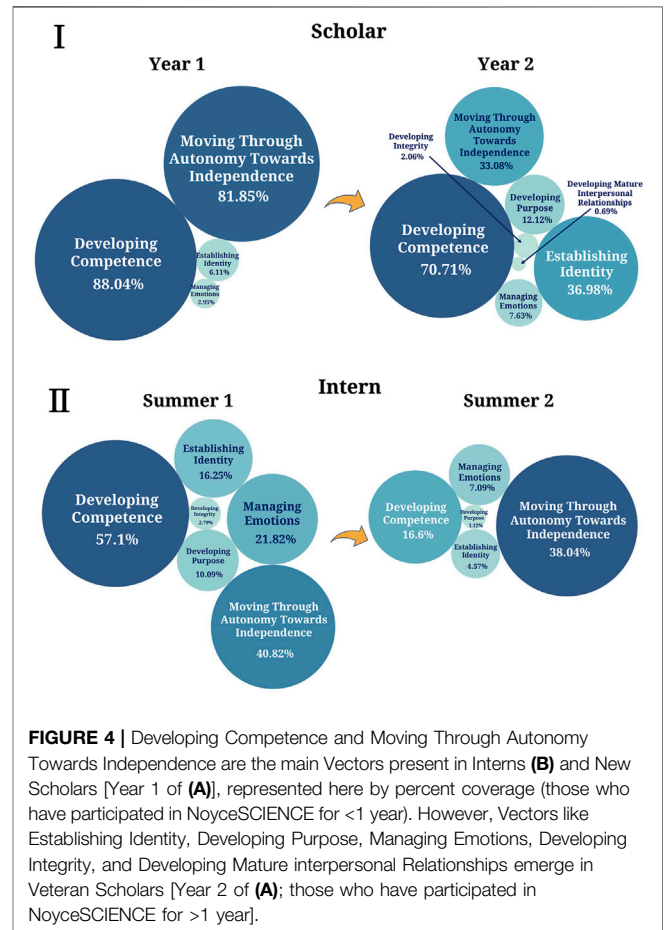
I

Scholar

Year 1

Moving Through Autonomy Towards Independence 81.85%

Developing Competence 88.04%

Establishing Identity 6.11%

Managing Emotions 2.95%

Year 2

Moving Through Autonomy Towards Independence 33.08%

Developing Integrity 2.06%

Developing Mature Interpersonal Relationships 0.69%

Developing Purpose 12.12%

Developing Competence 70.71%

Establishing Identity 36.98%

Managing Emotions 7.63%

II

Intern

Summer 1

Establishing Identity 16.25%

Developing Competence 57.1%

Developing Integrity 2.79%

Managing Emotions 21.82%

Developing Purpose 10.09%

Moving Through Autonomy Towards Independence 40.82%

Summer 2

Managing Emotions 7.09%

Developing Competence 16.6%

Developing Purpose 3.12%

Establishing Identity 4.57%

Moving Through Autonomy Towards Independence 38.04%

**FIGURE 4 |** Developing Competence and Moving Through Autonomy Towards Independence are the main Vectors present in Interns **(B)** and New Scholars [Year 1 of **(A)**], represented here by percent coverage (those who have participated in NoyceSCIENCE for <1 year). However, Vectors like Establishing Identity, Developing Purpose, Managing Emotions, Developing Integrity, and Developing Mature interpersonal Relationships emerge in Veteran Scholars [Year 2 of **(A)**; those who have participated in NoyceSCIENCE for >1 year].